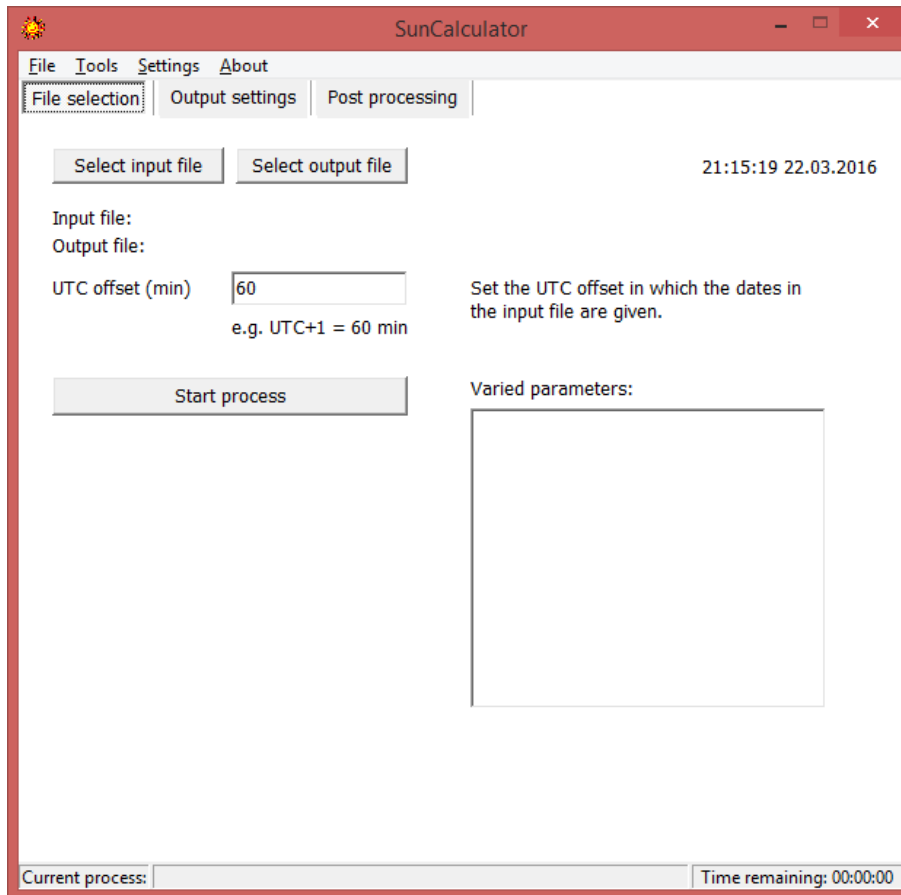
SunCalculator

File Tools Settings About

File selection | Output settings | Post processing

Select input file | Select output file

21:15:19 22.03.2016

Input file:
Output file:

UTC offset (min) 60

e.g. UTC+1 = 60 min

Set the UTC offset in which the dates in the input file are given.

Start process

Varied parameters:

Current process:

Time remaining: 00:00:00